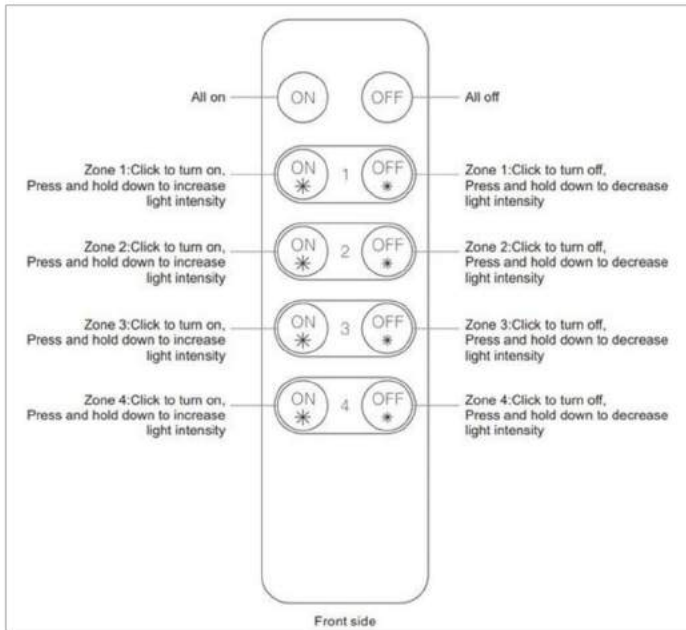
All on

ON

OFF

All off

Zone 1:Click to turn on, Press and hold down to increase light intensity

ON

1

OFF

Zone 1:Click to turn off, Press and hold down to decrease light intensity

Zone 2:Click to turn on, Press and hold down to increase light intensity

ON

2

OFF

Zone 2:Click to turn off, Press and hold down to decrease light intensity

Zone 3:Click to turn on, Press and hold down to increase light intensity

ON

3

OFF

Zone 3:Click to turn off, Press and hold down to decrease light intensity

Zone 4:Click to turn on, Press and hold down to increase light intensity

ON

4

OFF

Zone 4:Click to turn off, Press and hold down to decrease light intensity

Front side